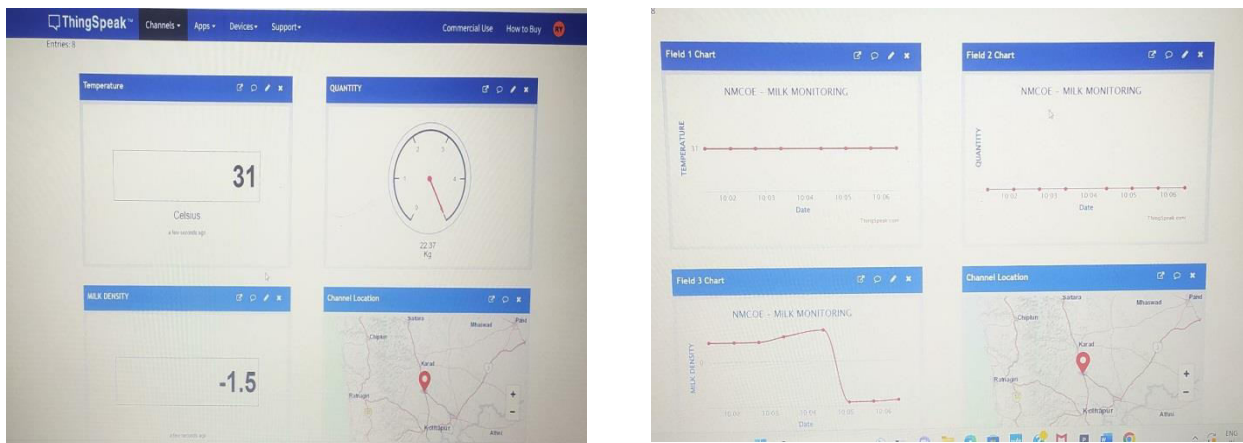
ThingSpeak™ Channels▾ Apps▾ Devices▾ Support▾ Commercial Use How to Buy

Entries: 8

Temperature

31

Celsius

a few seconds ago

QUANTITY

22.37
Kg

MILK DENSITY

-1.5

Channel Location

Satara
Mhaswad
Pand
Chiplun
Karad
Ratnagiri
Kolhapur
Athni

Field 1 Chart

NMCOE - MILK MONITORING

TEMPERATURE

31

10:02 10:03 10:04 10:05 10:06
Date

ThingSpeak.com

Field 2 Chart

NMCOE - MILK MONITORING

QUANTITY

10:02 10:03 10:04 10:05 10:06
Date

ThingSpeak.com

Field 3 Chart

NMCOE - MILK MONITORING

MILK DENSITY

10:02 10:03 10:04 10:05 10:06
Date

Channel Location

Satara
Mhaswad
Pand
Chiplun
Karad
Ratnagiri
Kolhapur
Athni

ENG